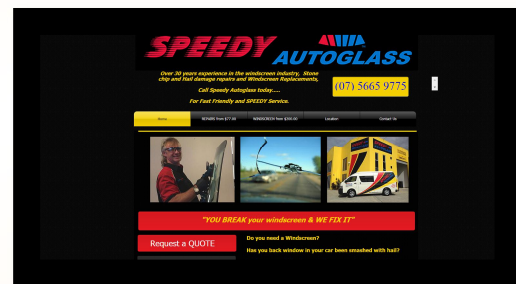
SPEEDY AUTOGLASS

Over 30 years experience in the windscreen industry, Stone chip and Hail damage repairs and Windscreen Replacements,

Call Speedy Autoglass today.....

For Fast Friendly and SPEEDY Service.

(07) 5665 9775

Home | REPAIRS from $77.00 | WINDSCREEN from $350.00 | Location | Contact Us

"YOU BREAK your windscreen & WE FIX IT"

Request a QUOTE

Do you need a Windscreen?

Has you back window in your car been smashed with hail?